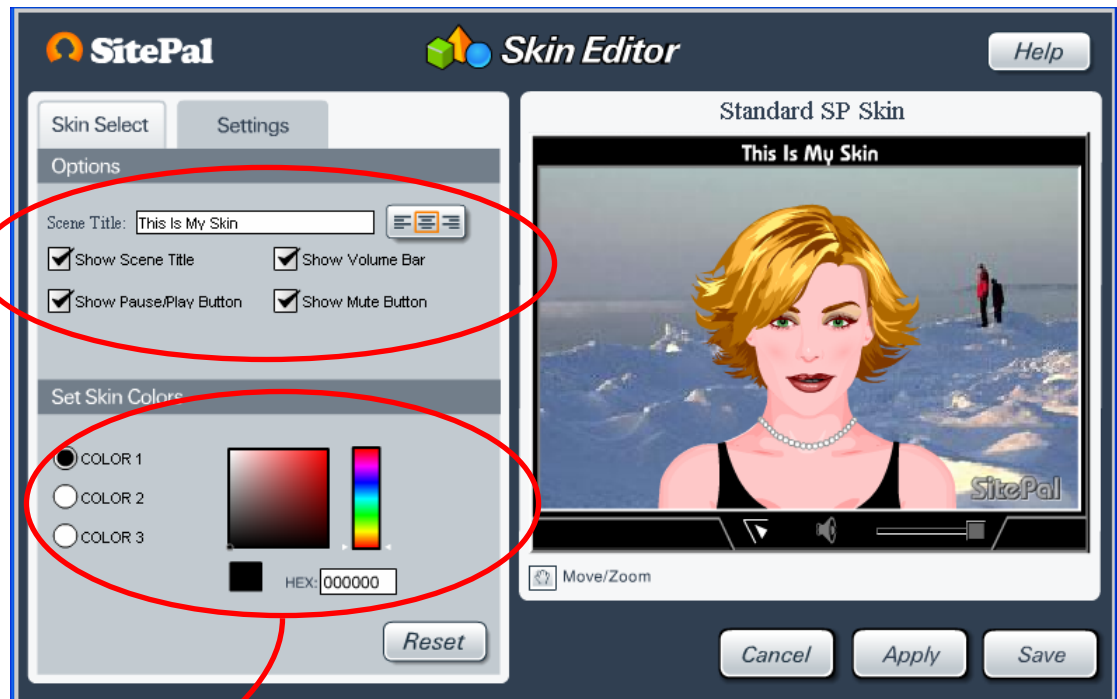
SitePal

Skin Editor

Help

Skin Select

Settings

Options

Scene Title: This Is My Skin

Show Scene Title

Show Volume Bar

Show Pause/Play Button

Show Mute Button

Set Skin Colors

COLOR 1

COLOR 2

COLOR 3

HEX: 000000

Reset

Standard SP Skin

This Is My Skin

SitePal

Move/Zoom

Cancel

Apply

Save